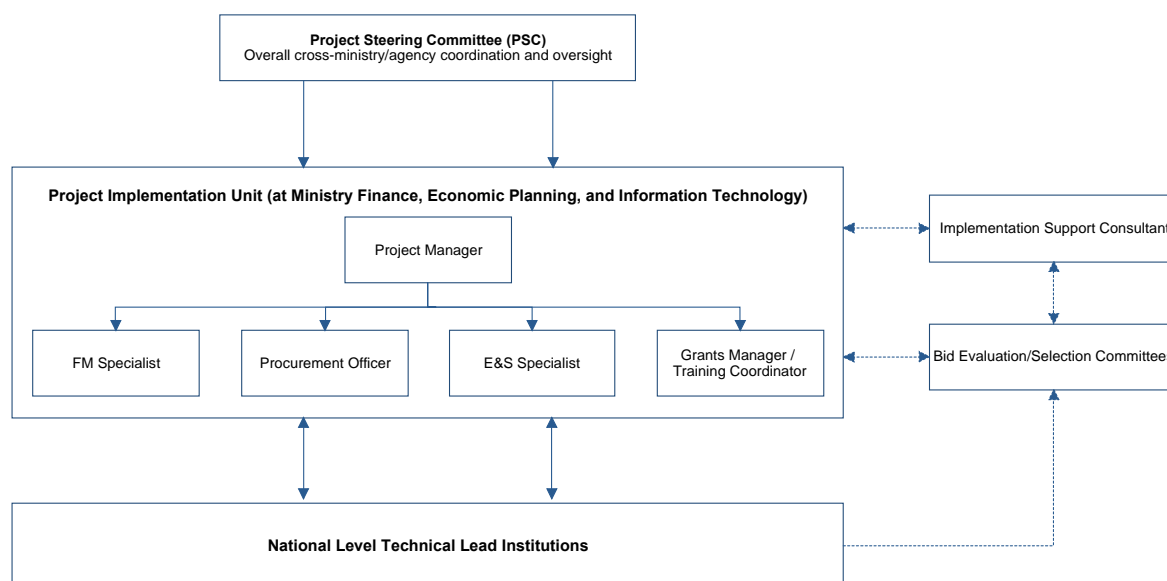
**Project Steering Committee (PSC)**
Overall cross-ministry/agency coordination and oversight

**Project Implementation Unit (at Ministry Finance, Economic Planning, and Information Technology)**

Project Manager

FM Specialist

Procurement Officer

E&S Specialist

Grants Manager / Training Coordinator

Implementation Support Consultant

Bid Evaluation/Selection Committee

**National Level Technical Lead Institutions**